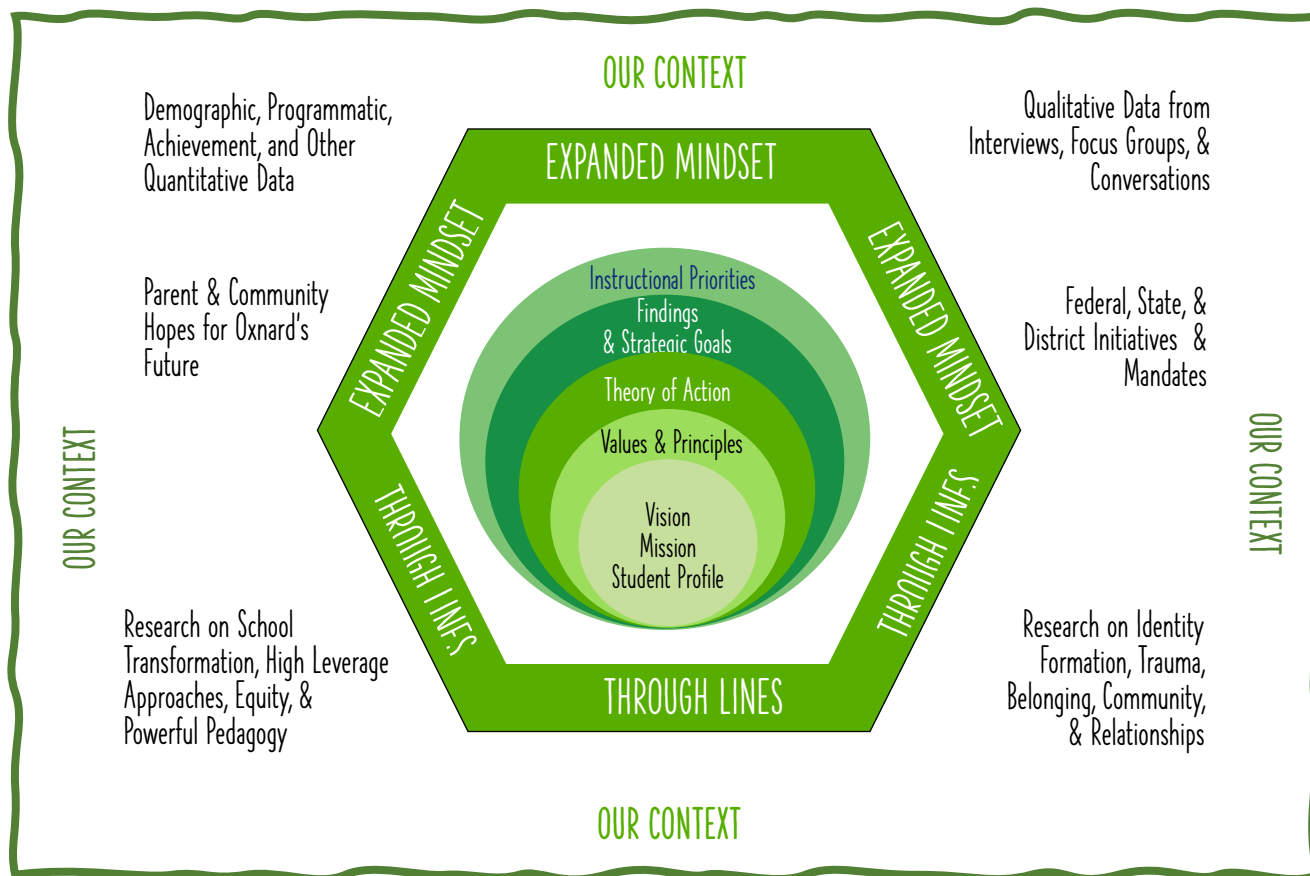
OUR CONTEXT

Demographic, Programmatic, Achievement, and Other Quantitative Data

Qualitative Data from Interviews, Focus Groups, & Conversations

EXPANDED MINDSET

EXPANDED MINDSET

EXPANDED MINDSET

Parent & Community Hopes for Oxnard's Future

Federal, State, & District Initiatives & Mandates

Instructional Priorities

Findings & Strategic Goals

Theory of Action

Values & Principles

Vision
Mission
Student Profile

OUR CONTEXT

OUR CONTEXT

THROUGH LINES

THROUGH LINES

Research on School Transformation, High Leverage Approaches, Equity, & Powerful Pedagogy

Research on Identity Formation, Trauma, Belonging, Community, & Relationships

THROUGH LINES

OUR CONTEXT